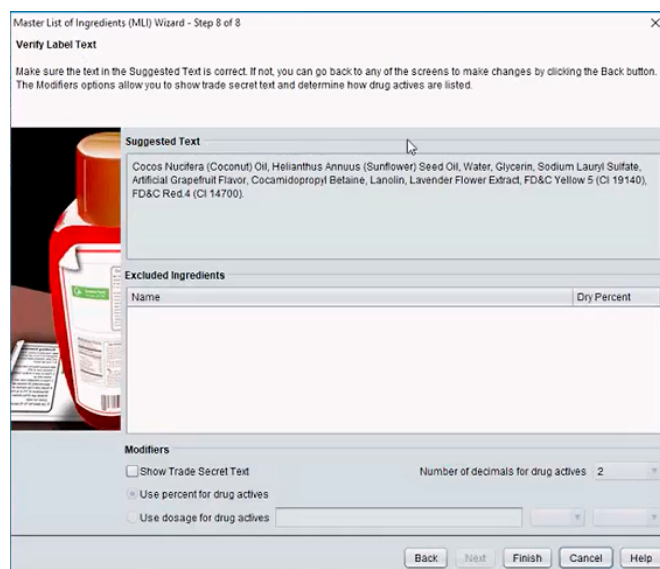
Master List of Ingredients (MLI) Wizard - Step 8 of 8

Verify Label Text

Make sure the text in the Suggested Text is correct. If not, you can go back to any of the screens to make changes by clicking the Back button. The Modifiers options allow you to show trade secret text and determine how drug actives are listed.

Suggested Text

Cocos Nucifera (Coconut) Oil, Helianthus Annuus (Sunflower) Seed Oil, Water, Glycerin, Sodium Lauryl Sulfate, Artificial Grapefruit Flavor, Cocamidopropyl Betaine, Lanolin, Lavender Flower Extract, FD&C Yellow 5 (CI 19140), FD&C Red.4 (CI 14700).

Excluded Ingredients

| Name | Dry Percent |
|---|---|

Modifiers

Show Trade Secret Text

Number of decimals for drug actives 2

Use percent for drug actives

Use dosage for drug actives

Back Next Finish Cancel Help